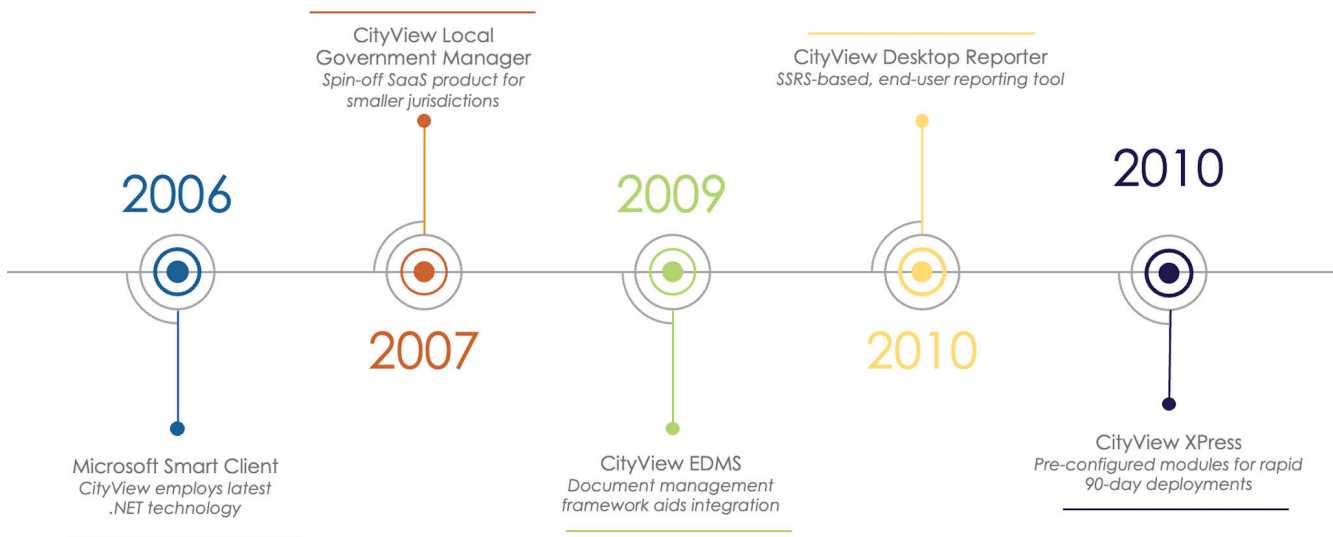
CityView Local Government Manager
*Spin-off SaaS product for smaller jurisdictions*

CityView Desktop Reporter
*SSRS-based, end-user reporting tool*

2006

2009

2010

2007

2010

Microsoft Smart Client
*CityView employs latest .NET technology*

CityView EDMS
*Document management framework aids integration*

CityView XPress
*Pre-configured modules for rapid 90-day deployments*